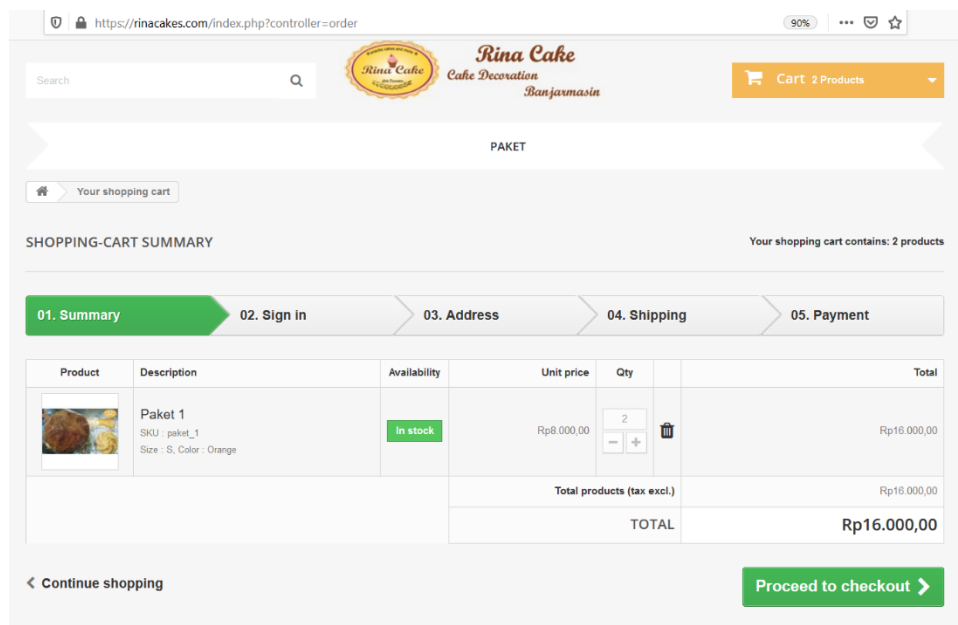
https://rinacakes.com/index.php?controller=order

90%

Search

Rina Cake

Rina Cake
Cake Decoration
Banjarmasin

Cart 2 Products

PAKET

Your shopping cart

SHOPPING-CART SUMMARY

Your shopping cart contains: 2 products

01. Summary
02. Sign in
03. Address
04. Shipping
05. Payment

| Product | Description | Availability | Unit price | Qty | | Total |
|---|---|---|---|---|---|---|
| | Paket 1 SKU : paket_1 Size : S, Color : Orange | In stock | Rp8.000,00 | 2 | | Rp16.000,00 |
| | | | Total products (tax excl.) | | | Rp16.000,00 |
| | | | TOTAL | | | Rp16.000,00 |

Continue shopping

Proceed to checkout